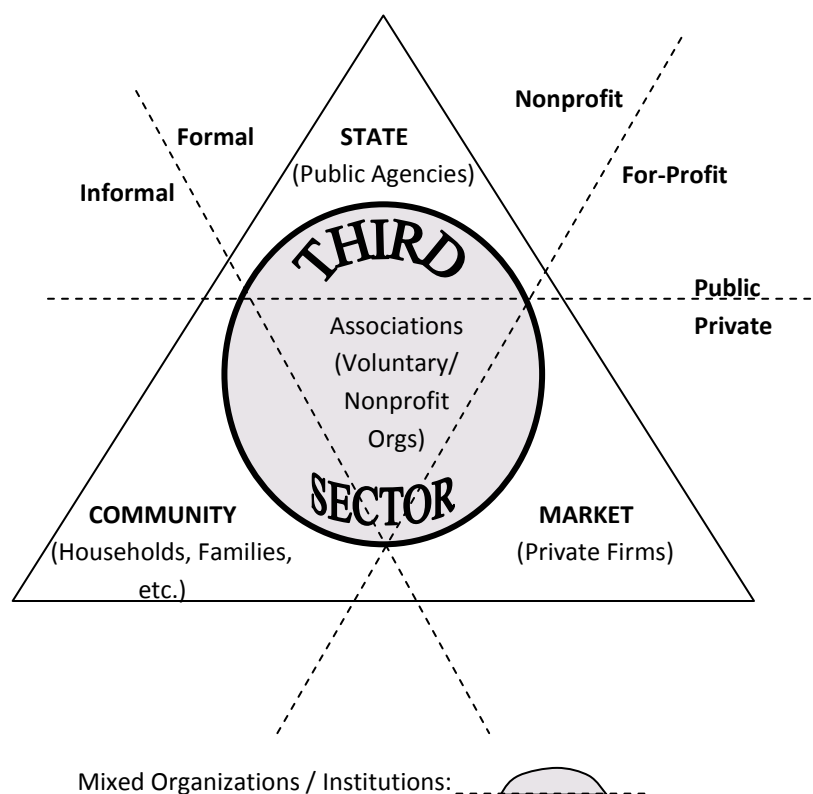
Formal

Informal

STATE
(Public Agencies)

Nonprofit

For-Profit

THIRD

Public

Private

Associations (Voluntary/ Nonprofit Orgs)

SECTOR

COMMUNITY
(Households, Families, etc.)

MARKET
(Private Firms)

Mixed Organizations / Institutions: